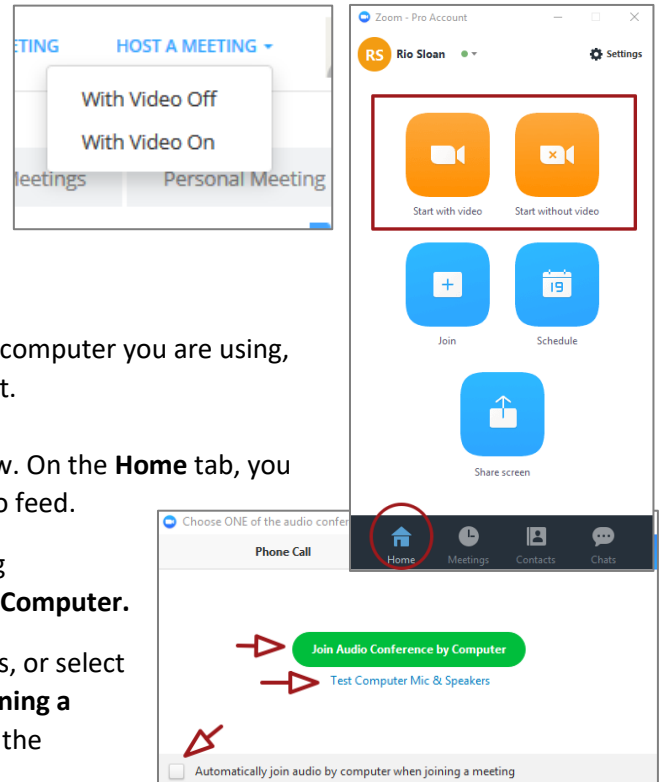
ETING HOST A MEETING ▾

With Video Off

With Video On

leetings Personal Meeting

Zoom - Pro Account

RS Rio Sloan

Settings

Start with video

Start without video

Join

Schedule

Share screen

Home Meetings Contacts Chats

computer you are using, t.

w. On the **Home** tab, you o feed.

g **Computer.**

s, or select **ning a** the

Choose ONE of the audio confer

Phone Call

Join Audio Conference by Computer

Test Computer Mic & Speakers

Automatically join audio by computer when joining a meeting